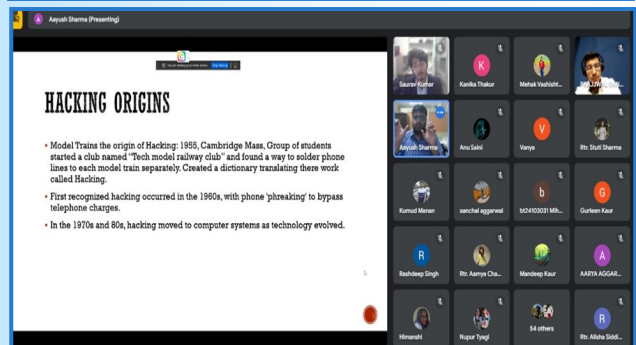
Aayush Sharma (Presenting)

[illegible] Stop Sharing

HACKING ORIGINS

• Model Trains the origin of Hacking: 1955, Cambridge Mass, Group of students started a club named "Tech model railway club" and found a way to solder phone lines to each model train separately. Created a dictionary translating there work called Hacking.

• First recognized hacking occurred in the 1960s, with phone 'phreaking' to bypass telephone charges.

• In the 1970s and 80s, hacking moved to computer systems as technology evolved.

Saurav Kumar
K
Kanika Thakur
Mehak Vashisht...
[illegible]
Aayush Sharma
Anu Saini
V
Vanya
Rtr. Stuti Sharma
Kumud Manan
sanchal aggarwal
b
bt24103031 Mih...
G
Gurleen Kaur
R
Rashdeep Singh
Rtr. Aamya Cha...
Mandeep Kaur
A
AARYA AGGAR...
Himanshi
Nupur Tyagi
54 others
R
Rtr. Alisha Siddi...